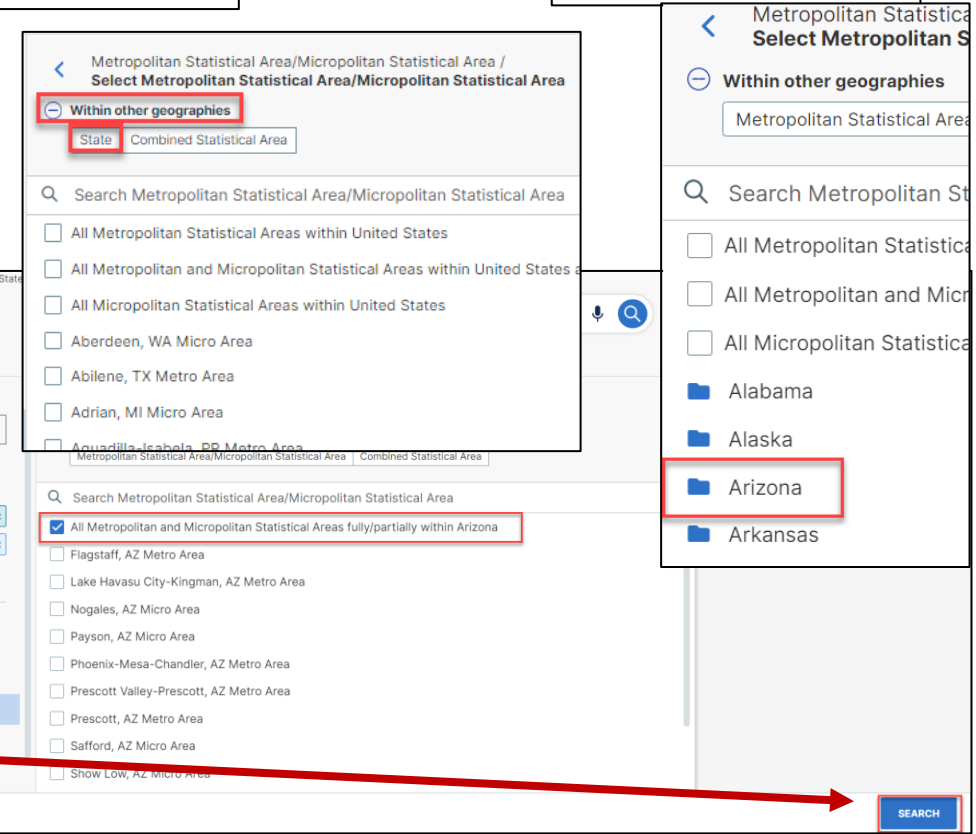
Metropolitan Statistical Area/Micropolitan Statistical Area /
Select Metropolitan Statistical Area/Micropolitan Statistical Area

Within other geographies

State | Combined Statistical Area

Search Metropolitan Statistical Area/Micropolitan Statistical Area

All Metropolitan Statistical Areas within United States
All Metropolitan and Micropolitan Statistical Areas within United States a
All Micropolitan Statistical Areas within United States
Aberdeen, WA Micro Area
Abilene, TX Metro Area
Adrian, MI Micro Area
Aguadilla-Isabela, PR Metro Area

Metropolitan Statistical
Select Metropolitan S

Within other geographies
Metropolitan Statistical Area

Search Metropolitan St

All Metropolitan Statistica
All Metropolitan and Micr
All Micropolitan Statistica
Alabama
Alaska
Arizona
Arkansas

Metropolitan Statistical Area/Micropolitan Statistical Area | Combined Statistical Area

Search Metropolitan Statistical Area/Micropolitan Statistical Area

All Metropolitan and Micropolitan Statistical Areas fully/partially within Arizona
Flagstaff, AZ Metro Area
Lake Havasu City-Kingman, AZ Metro Area
Nogales, AZ Micro Area
Payson, AZ Micro Area
Phoenix-Mesa-Chandler, AZ Metro Area
Prescott Valley-Prescott, AZ Metro Area
Prescott, AZ Metro Area
Safford, AZ Micro Area
Show Low, AZ Micro Area

SEARCH